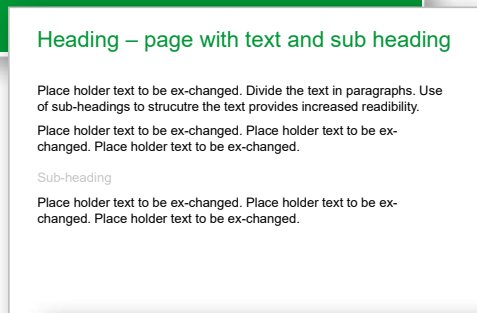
Heading – page with text and sub heading

Place holder text to be ex-changed. Divide the text in paragraphs. Use of sub-headings to strucutre the text provides increased readibility.

Place holder text to be ex-changed. Place holder text to be ex-changed. Place holder text to be ex-changed.

Sub-heading

Place holder text to be ex-changed. Place holder text to be ex-changed. Place holder text to be ex-changed.